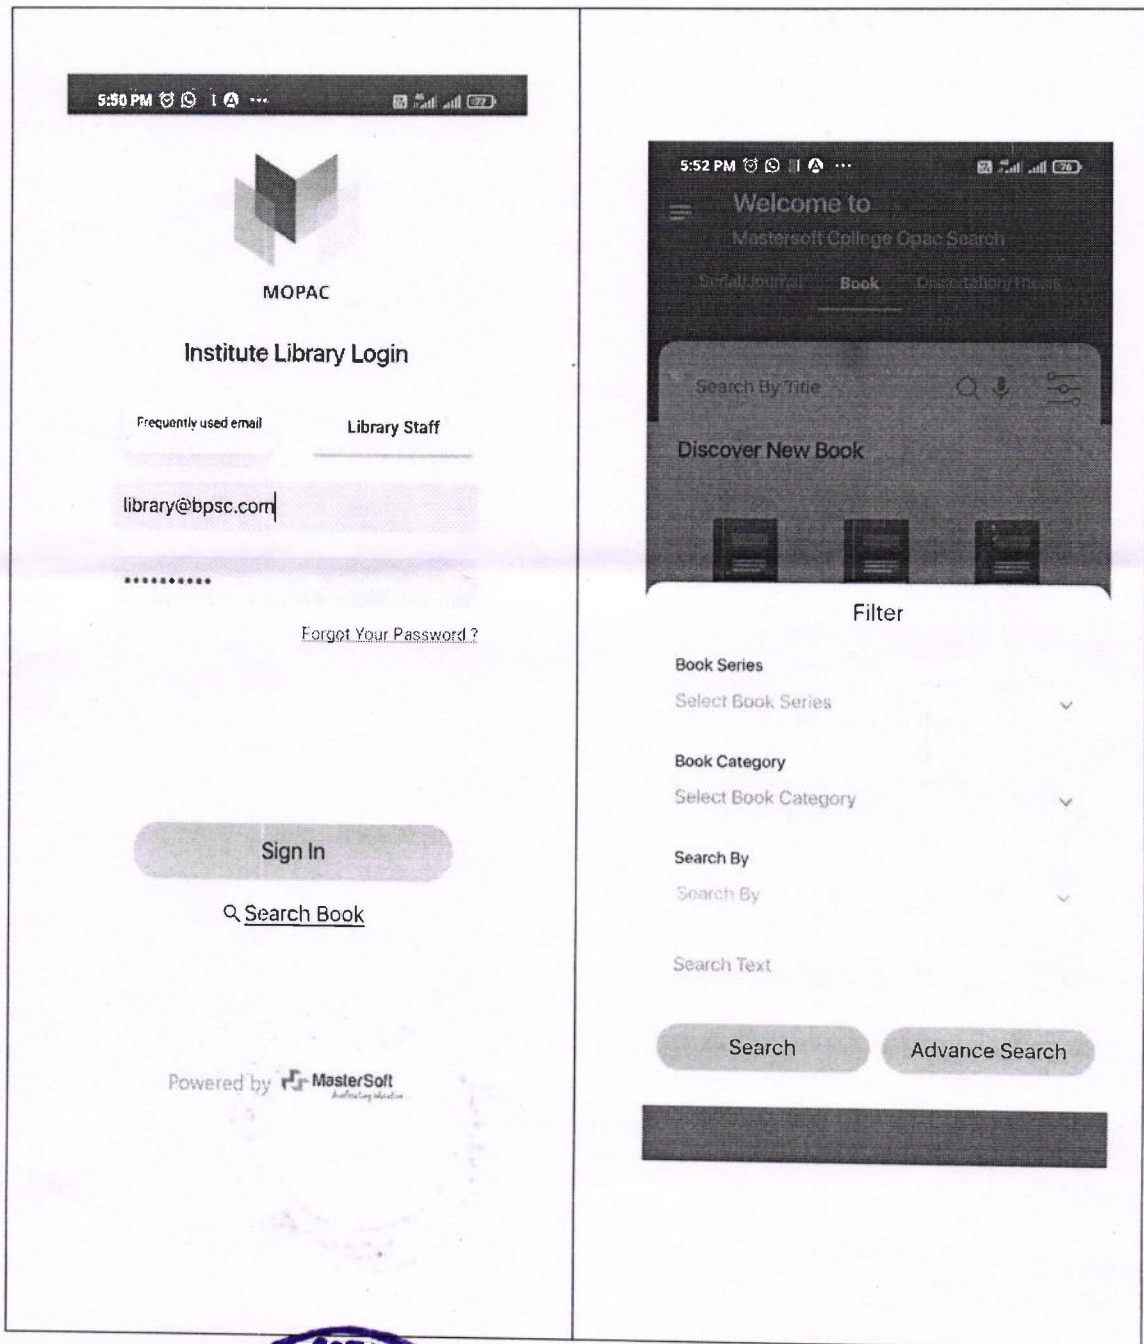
5:50 PM

MOPAC

Institute Library Login

Frequently used email

Library Staff

library@bpsc.com

••••••••••

Forgot Your Password ?

Sign In

Search Book

Powered by MasterSoft

5:52 PM

Welcome to

Mastersoft College Opac Search

Serial/Journal Book Dissertation/Thesis

Search By Title

Discover New Book

Filter

Book Series

Select Book Series

Book Category

Select Book Category

Search By

Search By

Search Text

Search

Advance Search